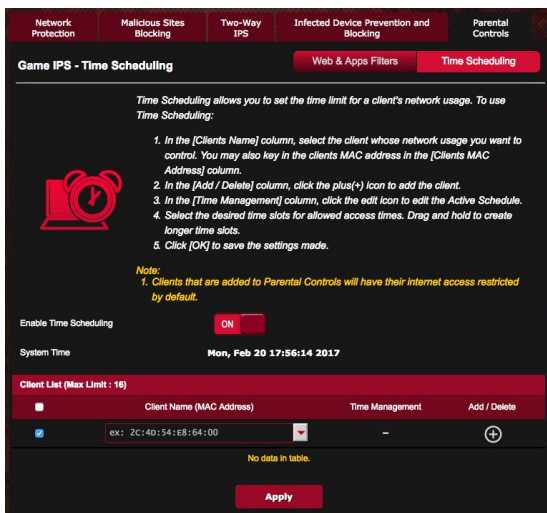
Network Protection | Malicious Sites Blocking | Two-Way IPS | Infected Device Prevention and Blocking | Parental Controls

Game IPS - Time Scheduling

Web & Apps Filters | Time Scheduling

Time Scheduling allows you to set the time limit for a client's network usage. To use Time Scheduling:

1. In the [Clients Name] column, select the client whose network usage you want to control. You may also key in the clients MAC address in the [Clients MAC Address] column.
2. In the [Add / Delete] column, click the plus(+) icon to add the client.
3. In the [Time Management] column, click the edit icon to edit the Active Schedule.
4. Select the desired time slots for allowed access times. Drag and hold to create longer time slots.
5. Click [OK] to save the settings made.

Note:
1. Clients that are added to Parental Controls will have their internet access restricted by default.

Enable Time Scheduling ON

System Time Mon, Feb 20 17:56:14 2017

Client List (Max Limit : 16)

| | Client Name (MAC Address) | Time Management | Add / Delete |
|---|---|---|---|
| | ex: 2C:4D:54:E8:64:00 | – | ⊕ |

No data in table.

Apply